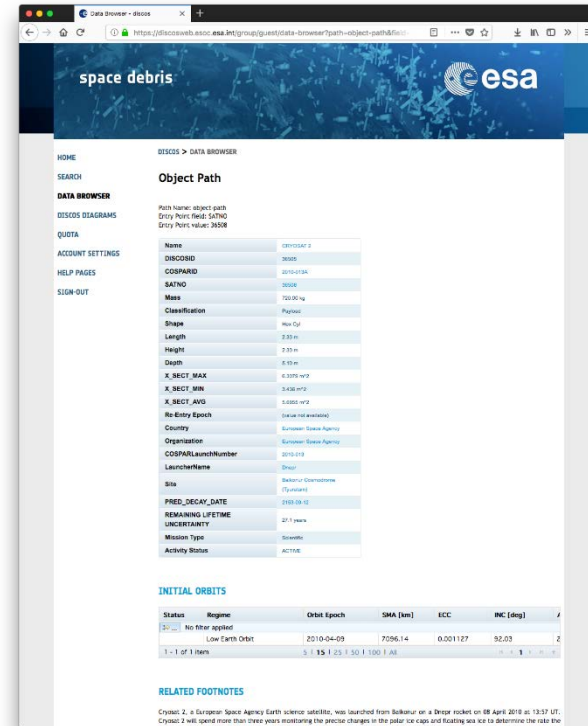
Data Browser - discos

https://discosweb.esoc.esa.int/group/guest/data-browser?path=object-path&fi

space debris

esa

HOME
SEARCH
DATA BROWSER
DISCOS DIAGRAMS
QUOTA
ACCOUNT SETTINGS
HELP PAGES
SIGN-OUT

DISCOS > DATA BROWSER

Object Path

Path Name: object-path
Entry Point field: SATNO
Entry Point value: 36508

| Name | CRYOSAT 2 |
|---|---|
| DISCOSID | 36508 |
| COSPARID | 2010-013A |
| SATNO | 36508 |
| Mass | 720.00 kg |
| Classification | Payload |
| Shape | Hex Cyl |
| Length | 2.33 m |
| Height | 2.35 m |
| Depth | 0.10 m |
| X_SECT_MAX | 0.3375 m^2 |
| X_SECT_MIN | 3.436 m^2 |
| X_SECT_AVG | 5.0055 m^2 |
| Re-Entry Epoch | (value not available) |
| Country | European Space Agency |
| Organization | European Space Agency |
| COSPARLaunchNumber | 2010-013 |
| LauncherName | Dnepr |
| Site | Baikonur Cosmodrome (Tyuratam) |
| PRED_DECAY_DATE | 2103-09-10 |
| REMAINING LIFETIME UNCERTAINTY | 27.1 years |
| Mission Type | Scientific |
| Activity Status | ACTIVE |

INITIAL ORBITS

| Status | Regime | Orbit Epoch | SMA [km] | ECC | INC [deg] |
|---|---|---|---|---|---|
| No filter applied | | | | | |
| | Low Earth Orbit | 2010-04-09 | 7096.14 | 0.001127 | 92.03 |

1 - 1 of 1 item    5 | 15 | 25 | 50 | 100 | All    1

RELATED FOOTNOTES

Cryosat 2, a European Space Agency Earth science satellite, was launched from Baikonur on a Dnepr rocket on 08 April 2010 at 13:57 UT. Cryosat 2 will spend more than three years monitoring the precise changes in the polar ice caps and floating sea ice to determine the rate the